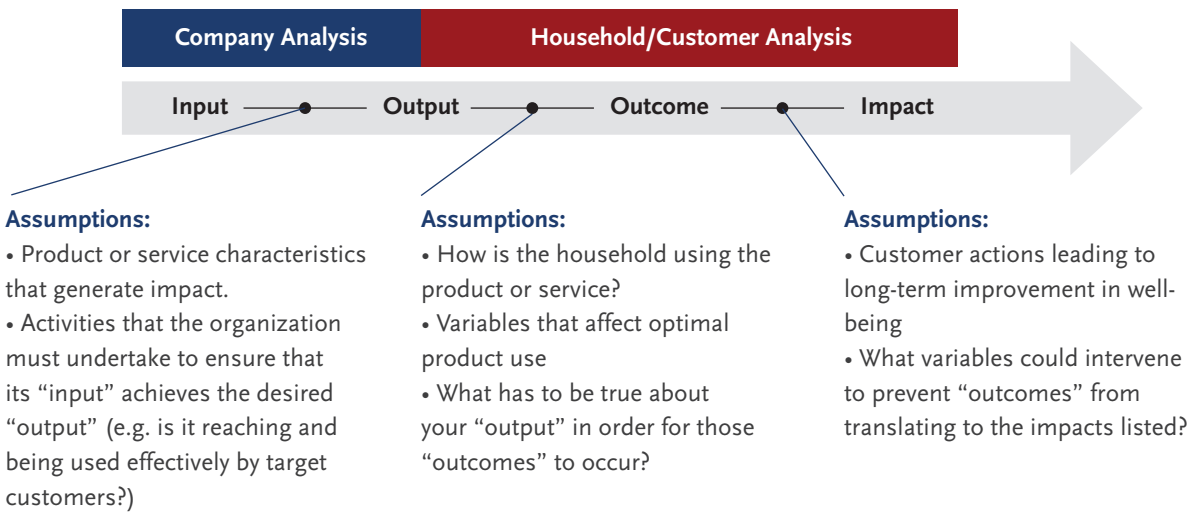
Company Analysis

Household/Customer Analysis

Input Output Outcome Impact

Assumptions:
• Product or service characteristics that generate impact.
• Activities that the organization must undertake to ensure that its "input" achieves the desired "output" (e.g. is it reaching and being used effectively by target customers?)

Assumptions:
• How is the household using the product or service?
• Variables that affect optimal product use
• What has to be true about your "output" in order for those "outcomes" to occur?

Assumptions:
• Customer actions leading to long-term improvement in well-being
• What variables could intervene to prevent "outcomes" from translating to the impacts listed?